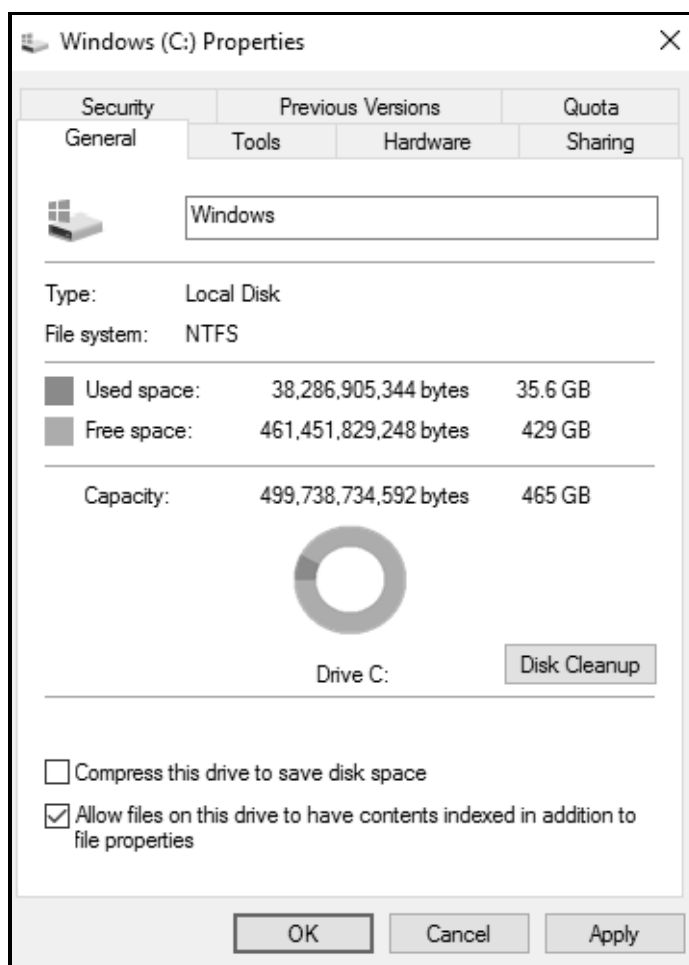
Windows (C:) Properties ×

Security | Previous Versions | Quota
General | Tools | Hardware | Sharing

Windows

Type: Local Disk
File system: NTFS

| | | |
|---|---|---|
| Used space: | 38,286,905,344 bytes | 35.6 GB |
| Free space: | 461,451,829,248 bytes | 429 GB |
| Capacity: | 499,738,734,592 bytes | 465 GB |

Drive C:

Disk Cleanup

☐ Compress this drive to save disk space

☑ Allow files on this drive to have contents indexed in addition to file properties

OK Cancel Apply